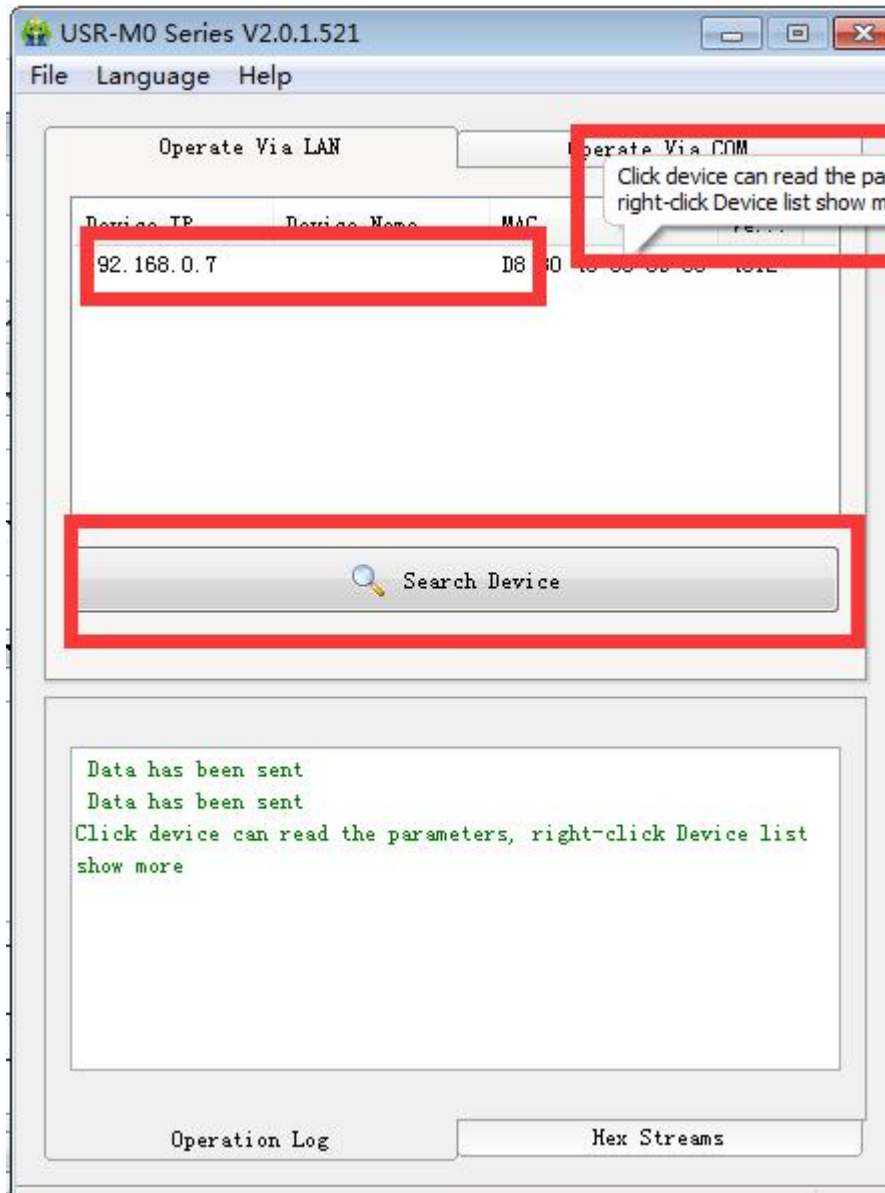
USR-M0 Series V2.0.1.521

File Language Help

Operate Via LAN

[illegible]perate Via COM

Click device can read the pa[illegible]
right-click Device list show m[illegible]

Device IP | Device Name | MAC | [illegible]

92.168.0.7 | | D8 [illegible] | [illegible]

Search Device

Data has been sent
Data has been sent
Click device can read the parameters, right-click Device list show more

Operation Log

Hex Streams